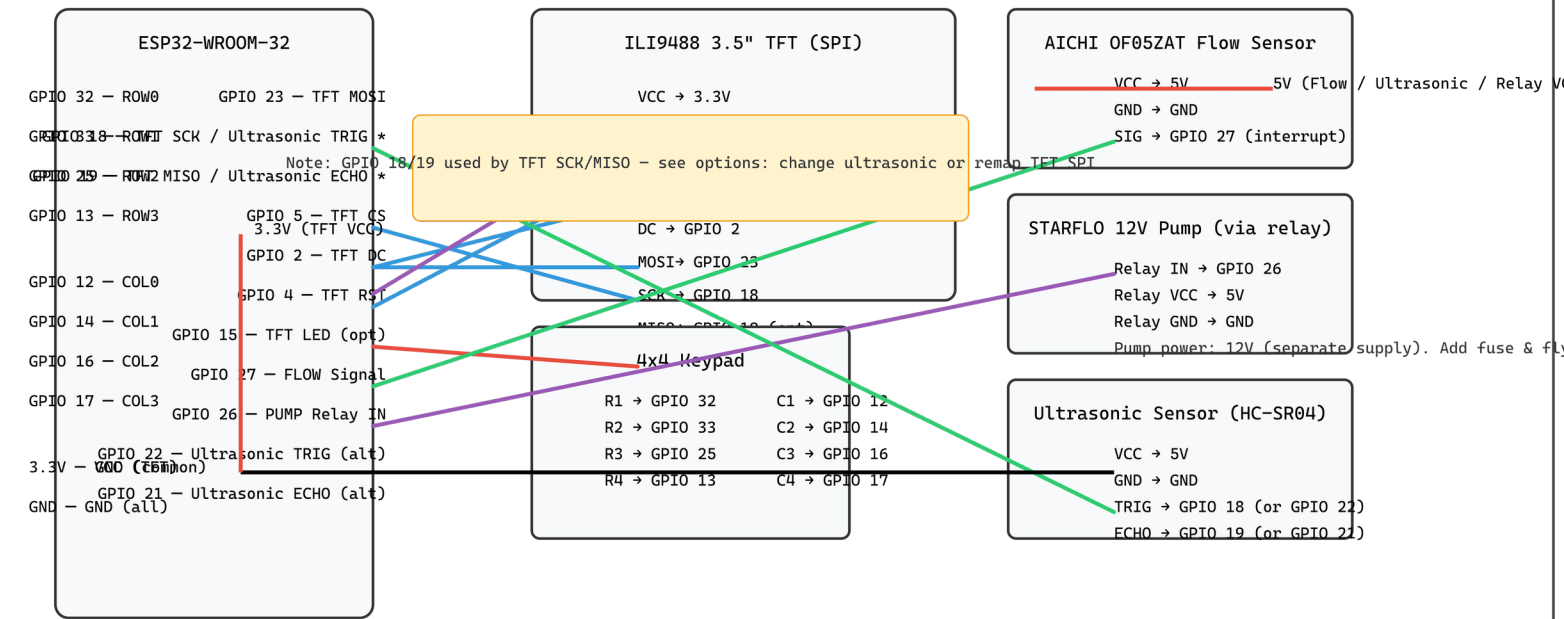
ESP32-WROOM-32

GPIO 32 — ROW0

GPIO 23 — TFT MOSI

GPIO 33 — ROW1

GPIO 18 — TFT SCK / Ultrasonic TRIG *

GPIO 25 — ROW2

GPIO 19 — TFT MISO / Ultrasonic ECHO *

GPIO 13 — ROW3

GPIO 5 — TFT CS

3.3V (TFT VCC)

GPIO 2 — TFT DC

GPIO 12 — COL0

GPIO 4 — TFT RST

GPIO 14 — COL1

GPIO 15 — TFT LED (opt)

GPIO 16 — COL2

GPIO 27 — FLOW Signal

GPIO 17 — COL3

GPIO 26 — PUMP Relay IN

GPIO 22 — Ultrasonic TRIG (alt)

3.3V — VCC (TFT)

GND (common)

GPIO 21 — Ultrasonic ECHO (alt)

GND — GND (all)

ILI9488 3.5" TFT (SPI)

VCC → 3.3V

Note: GPIO 18/19 used by TFT SCK/MISO — see options: change ultrasonic or remap TFT SPI

DC → GPIO 2

MOSI→ GPIO 23

SCK → GPIO 18

MISO: GPIO 19 (opt)

4x4 Keypad

R1 → GPIO 32

C1 → GPIO 12

R2 → GPIO 33

C2 → GPIO 14

R3 → GPIO 25

C3 → GPIO 16

R4 → GPIO 13

C4 → GPIO 17

AICHI OF05ZAT Flow Sensor

VCC → 5V

5V (Flow / Ultrasonic / Relay VC

GND → GND

SIG → GPIO 27 (interrupt)

STARFLO 12V Pump (via relay)

Relay IN → GPIO 26

Relay VCC → 5V

Relay GND → GND

Pump power: 12V (separate supply). Add fuse & fly

Ultrasonic Sensor (HC-SR04)

VCC → 5V

GND → GND

TRIG → GPIO 18 (or GPIO 22)

ECHO → GPIO 19 (or GPIO 21)